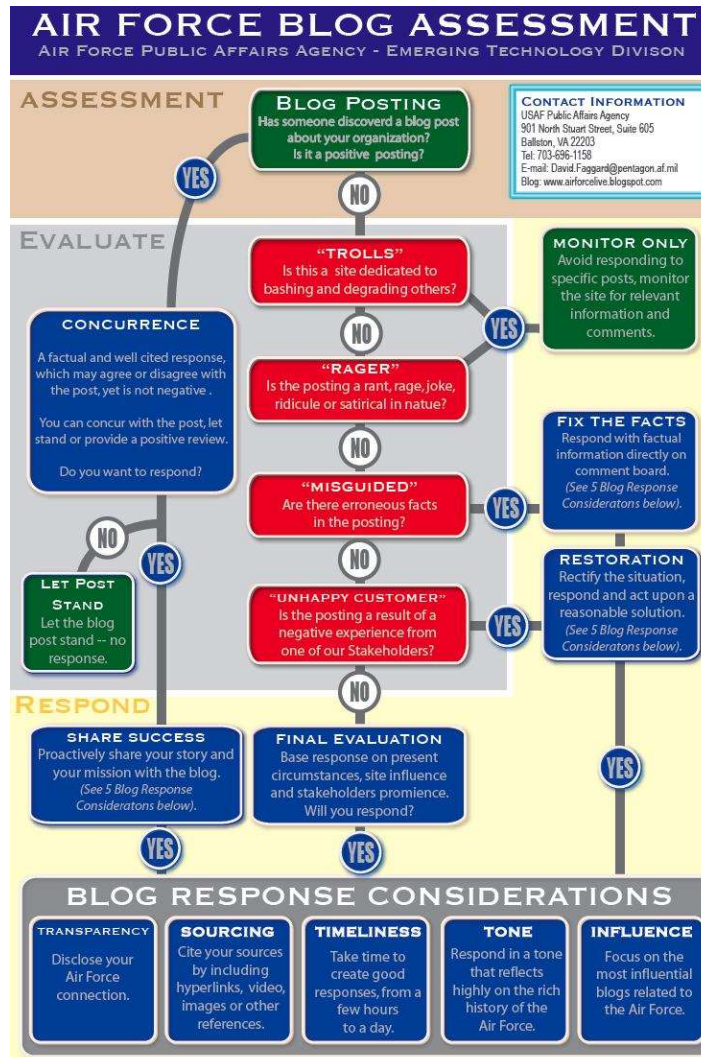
AIR FORCE BLOG ASSESSMENT
Air Force Public Affairs Agency - Emerging Technology Divison

ASSESSMENT

Blog Posting
Has someone discoverd a blog post about your organization? Is it a positive posting?

CONTACT INFORMATION
USAF Public Affairs Agency
901 North Stuart Street, Suite 605
Ballston, VA 22203
Tel: 703-696-1158
E-mail: David.Faggard@pentagon.af.mil
Blog: www.airforcelive.blogspot.com

YES

NO

EVALUATE

"TROLLS"
Is this a site dedicated to bashing and degrading others?

MONITOR ONLY
Avoid responding to specific posts, monitor the site for relevant information and comments.

YES

NO

CONCURRENCE
A factual and well cited response, which may agree or disagree with the post, yet is not negative .

You can concur with the post, let stand or provide a positive review.

Do you want to respond?

"RAGER"
Is the posting a rant, rage, joke, ridicule or satirical in natue?

NO

FIX THE FACTS
Respond with factual information directly on comment board. (See 5 Blog Response Consideratons below).

"MISGUIDED"
Are there erroneous facts in the posting?

YES

NO

YES

NO

Let Post Stand
Let the blog post stand -- no response.

RESTORATION
Rectify the situation, respond and act upon a reasonable solution. (See 5 Blog Response Consideratons below).

"UNHAPPY CUSTOMER"
Is the posting a result of a negative experience from one of our Stakeholders?

YES

NO

RESPOND

SHARE SUCCESS
Proactively share your story and your mission with the blog. (See 5 Blog Response Consideratons below).

FINAL EVALUATION
Base response on present circumstances, site influence and stakeholders promience. Will you respond?

YES

YES

YES

BLOG RESPONSE CONSIDERATIONS

TRANSPARENCY
Disclose your Air Force connection.

SOURCING
Cite your sources by including hyperlinks, video, images or other references.

TIMELINESS
Take time to create good responses, from a few hours to a day.

TONE
Respond in a tone that reflects highly on the rich history of the Air Force.

INFLUENCE
Focus on the most influential blogs related to the Air Force.